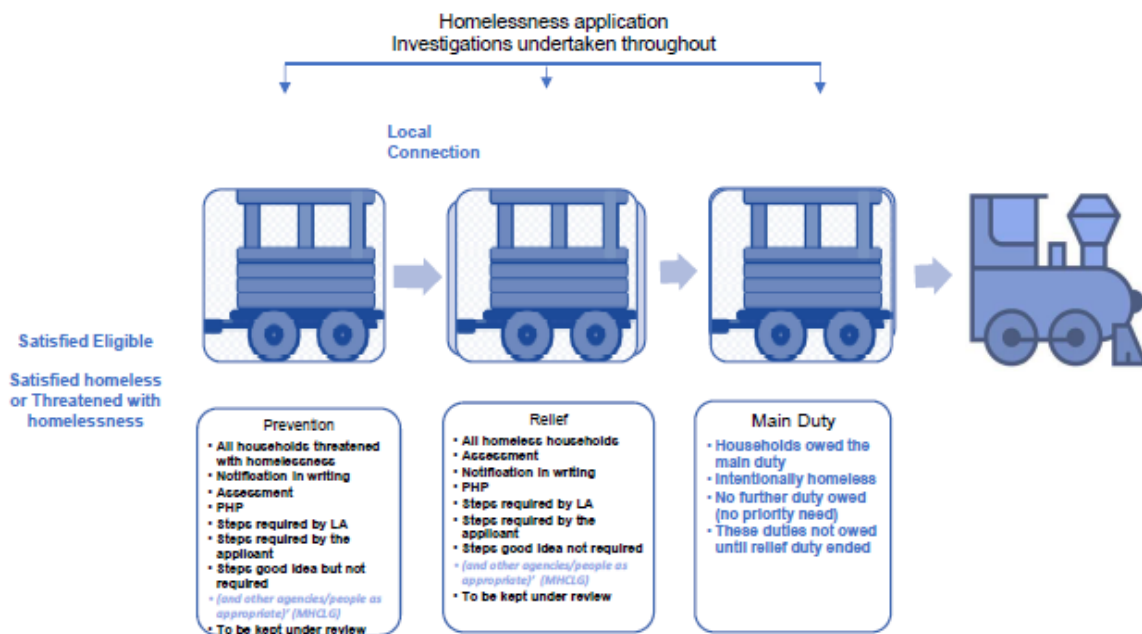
Homelessness application
Investigations undertaken throughout

Local Connection

Satisfied Eligible

Satisfied homeless or Threatened with homelessness

Prevention
• All households threatened with homelessness
• Notification in writing
• Assessment
• PHP
• Steps required by LA
• Steps required by the applicant
• Steps good idea but not required
• (and other agencies/people as appropriate)' (MHCLG)
• To be kept under review

Relief
• All homeless households
• Assessment
• Notification in writing
• PHP
• Steps required by LA
• Steps required by the applicant
• Steps good idea not required
• (and other agencies/people as appropriate)' (MHCLG)
• To be kept under review

Main Duty
• Households owed the main duty
• Intentionally homeless
• No further duty owed (no priority need)
• These duties not owed until relief duty ended